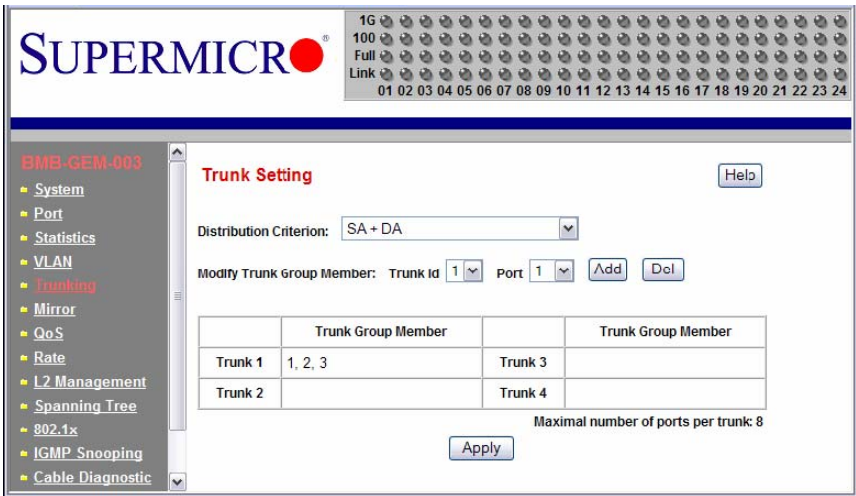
SUPERMICRO

1G
100
Full
Link
01 02 03 04 05 06 07 08 09 10 11 12 13 14 15 16 17 18 19 20 21 22 23 24

BMB-GEM-003
System
Port
Statistics
VLAN
Trunking
Mirror
QoS
Rate
L2 Management
Spanning Tree
802.1x
IGMP Snooping
Cable Diagnostic

Trunk Setting

Help

Distribution Criterion: SA + DA

Modify Trunk Group Member: Trunk Id 1 Port 1 Add Del

| | Trunk Group Member | | Trunk Group Member |
|---|---|---|---|
| Trunk 1 | 1, 2, 3 | Trunk 3 | |
| Trunk 2 | | Trunk 4 | |

Maximal number of ports per trunk: 8

Apply